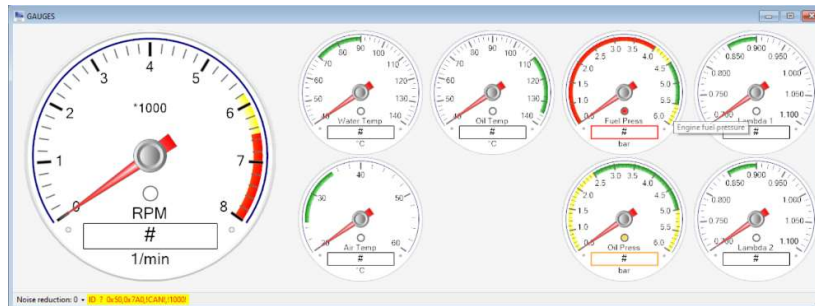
GAUGES

0
1
2
3
4
5
6
7
8
*1000
RPM
#
1/min

40
50
60
70
80
90
100
110
120
130
140
Water Temp
#
°C

40
50
60
70
80
90
100
110
120
130
140
Oil Temp
#
°C

0.0
0.5
1.0
1.5
2.0
2.5
3.0
3.5
4.0
4.5
5.0
5.5
6.0
Fuel Press
#
bar
Engine fuel pressure

0.700
0.750
0.800
0.850
0.900
0.950
1.000
1.050
1.100
Lambda 1

20
30
40
50
60
Air Temp
#
°C

0.0
0.5
1.0
1.5
2.0
2.5
3.0
3.5
4.0
4.5
5.0
5.5
6.0
Oil Press
#
bar

0.700
0.750
0.800
0.850
0.900
0.950
1.000
1.050
1.100
Lambda 2
#

Noise reduction: 0 • ID ? 0x50,0x7A0,ICANI,1000/